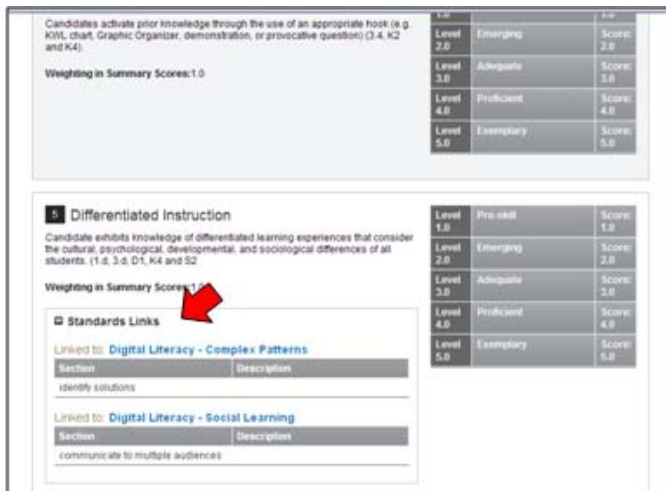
Candidates activate prior knowledge through the use of an appropriate hook (e.g. KWL chart, Graphic Organizer, demonstration, or provocative question) (3.4, K2 and K4).

Weighting in Summary Scores:1.0

| | | |
|---|---|---|
| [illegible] | | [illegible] |
| Level 2.0 | Emerging | Score: 2.0 |
| Level 3.0 | Adequate | Score: 3.0 |
| Level 4.0 | Proficient | Score: 4.0 |
| Level 5.0 | Exemplary | Score: 5.0 |

5 Differentiated Instruction

Candidate exhibits knowledge of differentiated learning experiences that consider the cultural, psychological, developmental, and sociological differences of all students. (1.d, 3.d, D1, K4 and S2

Weighting in Summary Scores:1.0

| | | |
|---|---|---|
| Level 1.0 | Pre-skill | Score: 1.0 |
| Level 2.0 | Emerging | Score: 2.0 |
| Level 3.0 | Adequate | Score: 3.0 |
| Level 4.0 | Proficient | Score: 4.0 |
| Level 5.0 | Exemplary | Score: 5.0 |

Standards Links

Linked to: Digital Literacy - Complex Patterns

| Section | Description |
|---|---|
| identify solutions | |

Linked to: Digital Literacy - Social Learning

| Section | Description |
|---|---|
| communicate to multiple audiences | |